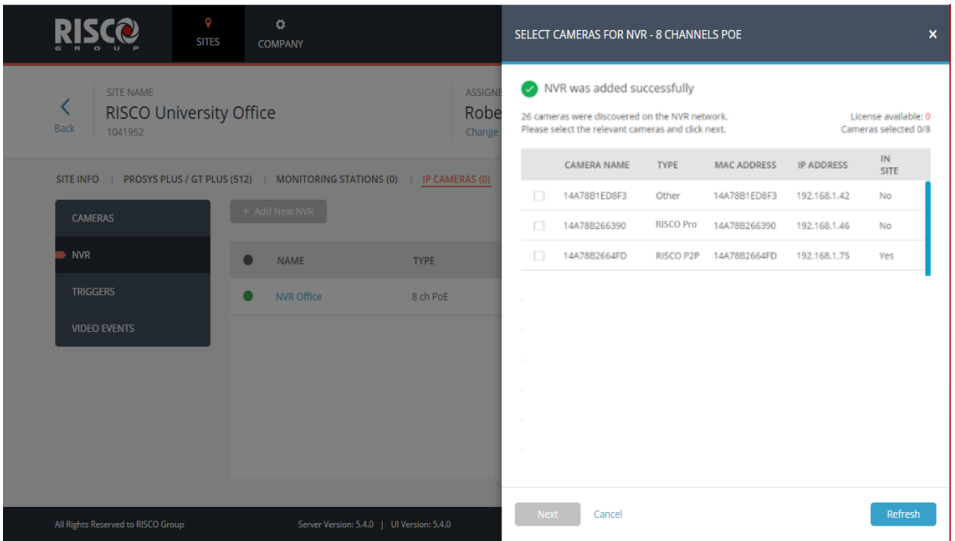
RISCO GROUP

SITES

COMPANY

SITE NAME
RISCO University Office
1041952

Back

ASSIGNE
Robe
Change

SITE INFO | PROSYS PLUS / GT PLUS (512) | MONITORING STATIONS (0) | IP CAMERAS (0)

CAMERAS
NVR
TRIGGERS
VIDEO EVENTS

+ Add New NVR

| | NAME | TYPE |
|---|---|---|
| | NVR Office | 8 ch PoE |

All Rights Reserved to RISCO Group

Server Version: 5.4.0 | UI Version: 5.4.0

SELECT CAMERAS FOR NVR - 8 CHANNELS POE

×

NVR was added successfully

26 cameras were discovered on the NVR network.
Please select the relevant cameras and click next.

License available: 0
Cameras selected 0/8

| | CAMERA NAME | TYPE | MAC ADDRESS | IP ADDRESS | IN SITE |
|---|---|---|---|---|---|
| | 14A78B1ED8F3 | Other | 14A78B1ED8F3 | 192.168.1.42 | No |
| | 14A78B266390 | RISCO Pro | 14A78B266390 | 192.168.1.46 | No |
| | 14A78B2664FD | RISCO P2P | 14A78B2664FD | 192.168.1.75 | Yes |

Next

Cancel

Refresh